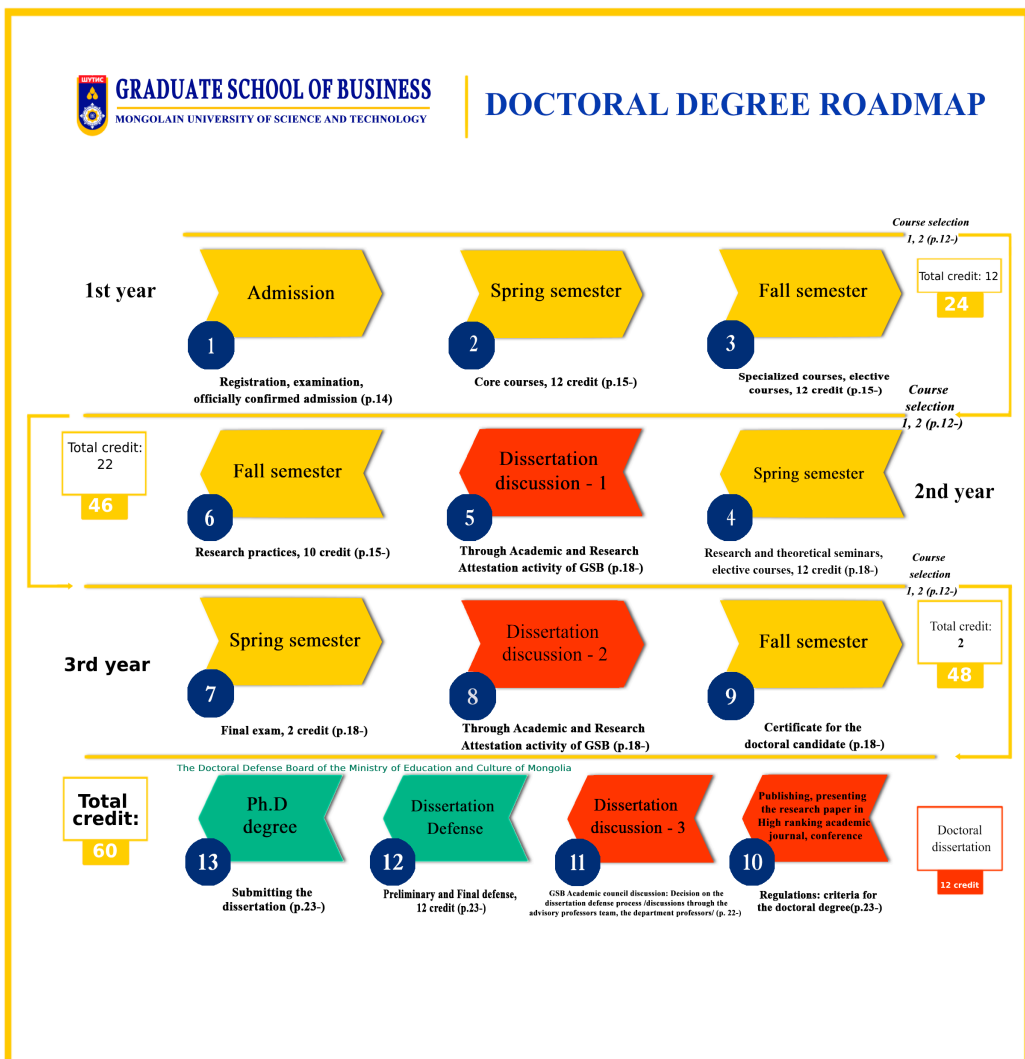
ШУТИС
GRADUATE SCHOOL OF BUSINESS
MONGOLAIN UNIVERSITY OF SCIENCE AND TECHNOLOGY

DOCTORAL DEGREE ROADMAP

Course selection 1, 2 (p.12-)

1st year

Admission
1
Registration, examination, officially confirmed admission (p.14)

Spring semester
2
Core courses, 12 credit (p.15-)

Fall semester
3
Specialized courses, elective courses, 12 credit (p.15-)

Total credit: 12
24

Course selection 1, 2 (p.12-)

Total credit: 22
46

Fall semester
6
Research practices, 10 credit (p.15-)

Dissertation discussion - 1
5
Through Academic and Research Attestation activity of GSB (p.18-)

Spring semester
4
Research and theoretical seminars, elective courses, 12 credit (p.18-)

2nd year

Course selection 1, 2 (p.12-)

3rd year

Spring semester
7
Final exam, 2 credit (p.18-)

Dissertation discussion - 2
8
Through Academic and Research Attestation activity of GSB (p.18-)

Fall semester
9
Certificate for the doctoral candidate (p.18-)

Total credit: 2
48

The Doctoral Defense Board of the Ministry of Education and Culture of Mongolia

Total credit:
60

Ph.D degree
13
Submitting the dissertation (p.23-)

Dissertation Defense
12
Preliminary and Final defense, 12 credit (p.23-)

Dissertation discussion - 3
11
GSB Academic council discussion: Decision on the dissertation defense process /discussions through the advisory professors team, the department professors/ (p. 22-)

Publishing, presenting the research paper in High ranking academic journal, conference
10
Regulations: criteria for the doctoral degree(p.23-)

Doctoral dissertation
12 credit